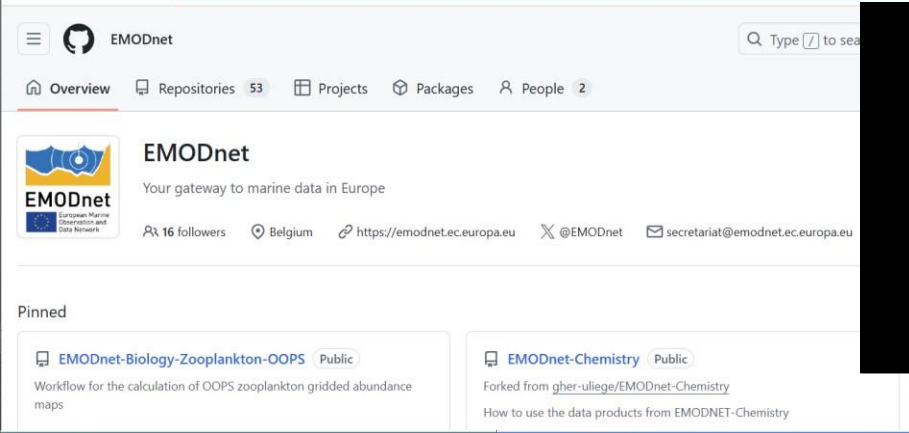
EMODnet

Q Type / to sea

Overview Repositories 53 Projects Packages People 2

EMODnet
European Marine Observation and Data Network

EMODnet

Your gateway to marine data in Europe

16 followers Belgium https://emodnet.ec.europa.eu @EMODnet secretariat@emodnet.ec.europa.eu

Pinned

EMODnet-Biology-Zooplankton-OOPS Public

Workflow for the calculation of OOPS zooplankton gridded abundance maps

EMODnet-Chemistry Public

Forked from gher-uliege/EMODnet-Chemistry

How to use the data products from EMODNET-Chemistry